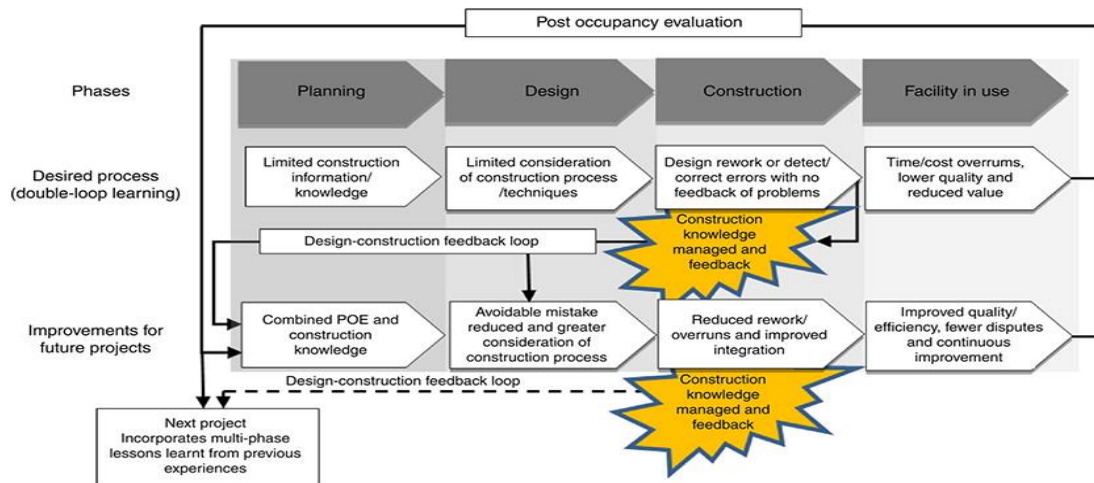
Post occupancy evaluation

Phases

Planning

Design

Construction

Facility in use

Desired process (double-loop learning)

Limited construction information/ knowledge

Limited consideration of construction process /techniques

Design rework or detect/ correct errors with no feedback of problems

Time/cost overruns, lower quality and reduced value

Design-construction feedback loop

Construction knowledge managed and feedback

Improvements for future projects

Combined POE and construction knowledge

Avoidable mistake reduced and greater consideration of construction process

Reduced rework/ overruns and improved integration

Improved quality/ efficiency, fewer disputes and continuous improvement

Design-construction feedback loop

Construction knowledge managed and feedback

Next project Incorporates multi-phase lessons learnt from previous experiences